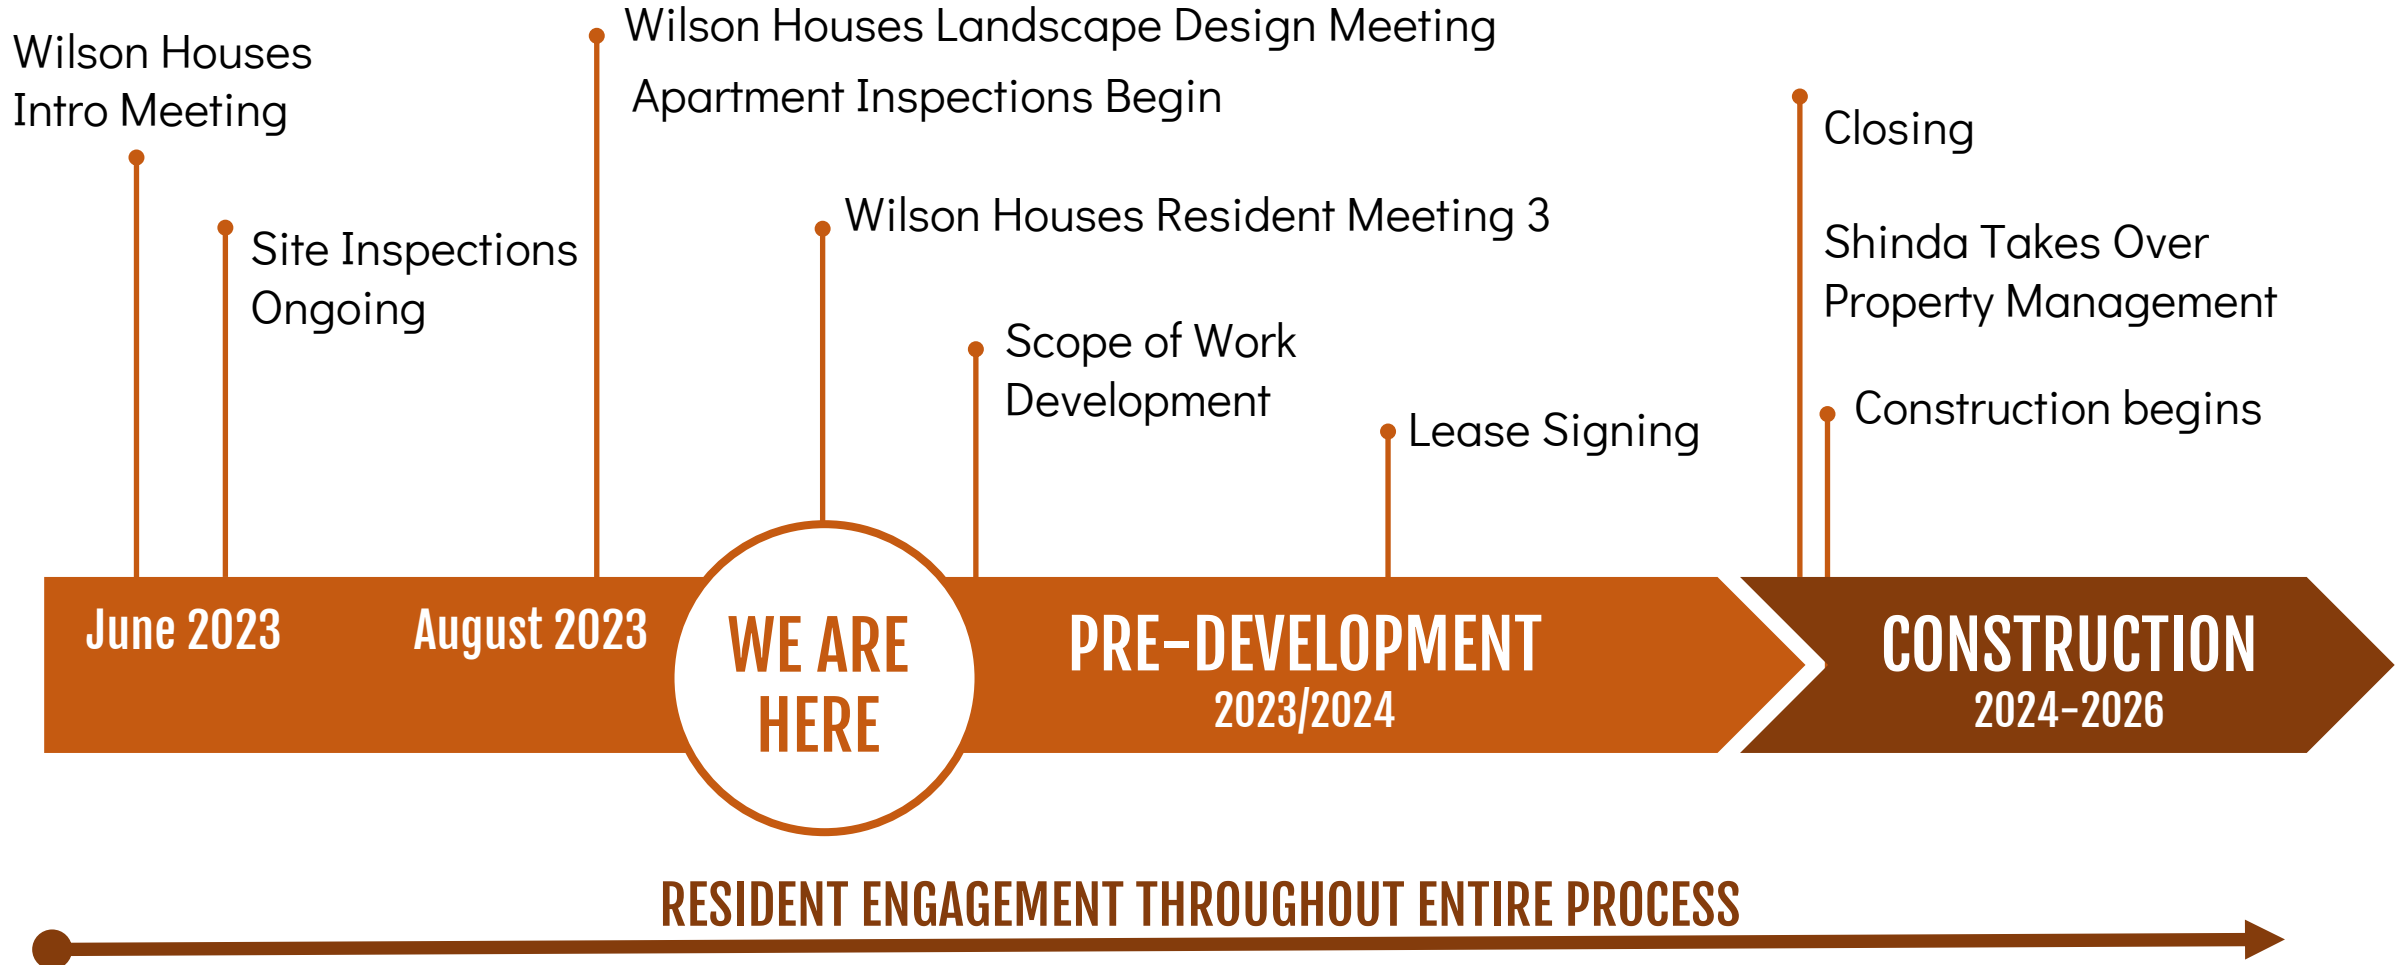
Wilson Houses Intro Meeting

Site Inspections Ongoing

Wilson Houses Landscape Design Meeting

Apartment Inspections Begin

Wilson Houses Resident Meeting 3

Scope of Work Development

Lease Signing

Closing

Shinda Takes Over Property Management

Construction begins

June 2023

August 2023

WE ARE HERE

PRE-DEVELOPMENT
2023/2024

CONSTRUCTION
2024-2026

RESIDENT ENGAGEMENT THROUGHOUT ENTIRE PROCESS